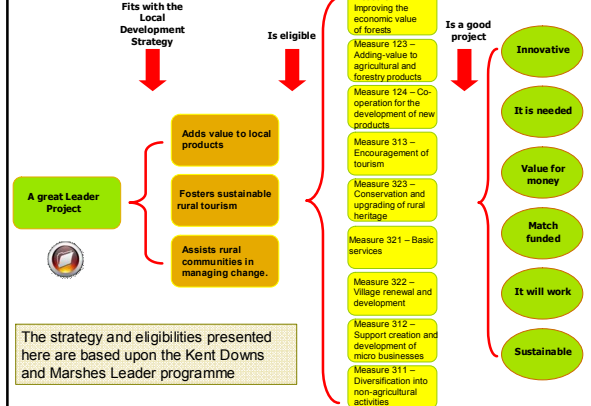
Fits with the Local Development Strategy

Is eligible

Is a good project

A great Leader Project

Adds value to local products

Fosters sustainable rural tourism

Assists rural communities in managing change.

Improving the economic value of forests

Measure 123 – Adding-value to agricultural and forestry products

Measure 124 – Co-operation for the development of new products

Measure 313 – Encouragement of tourism

Measure 323 – Conservation and upgrading of rural heritage

Measure 321 – Basic services

Measure 322 – Village renewal and development

Measure 312 – Support creation and development of micro businesses

Measure 311 – Diversification into non-agricultural activities

Innovative

It is needed

Value for money

Match funded

It will work

Sustainable

The strategy and eligibilities presented here are based upon the Kent Downs and Marshes Leader programme